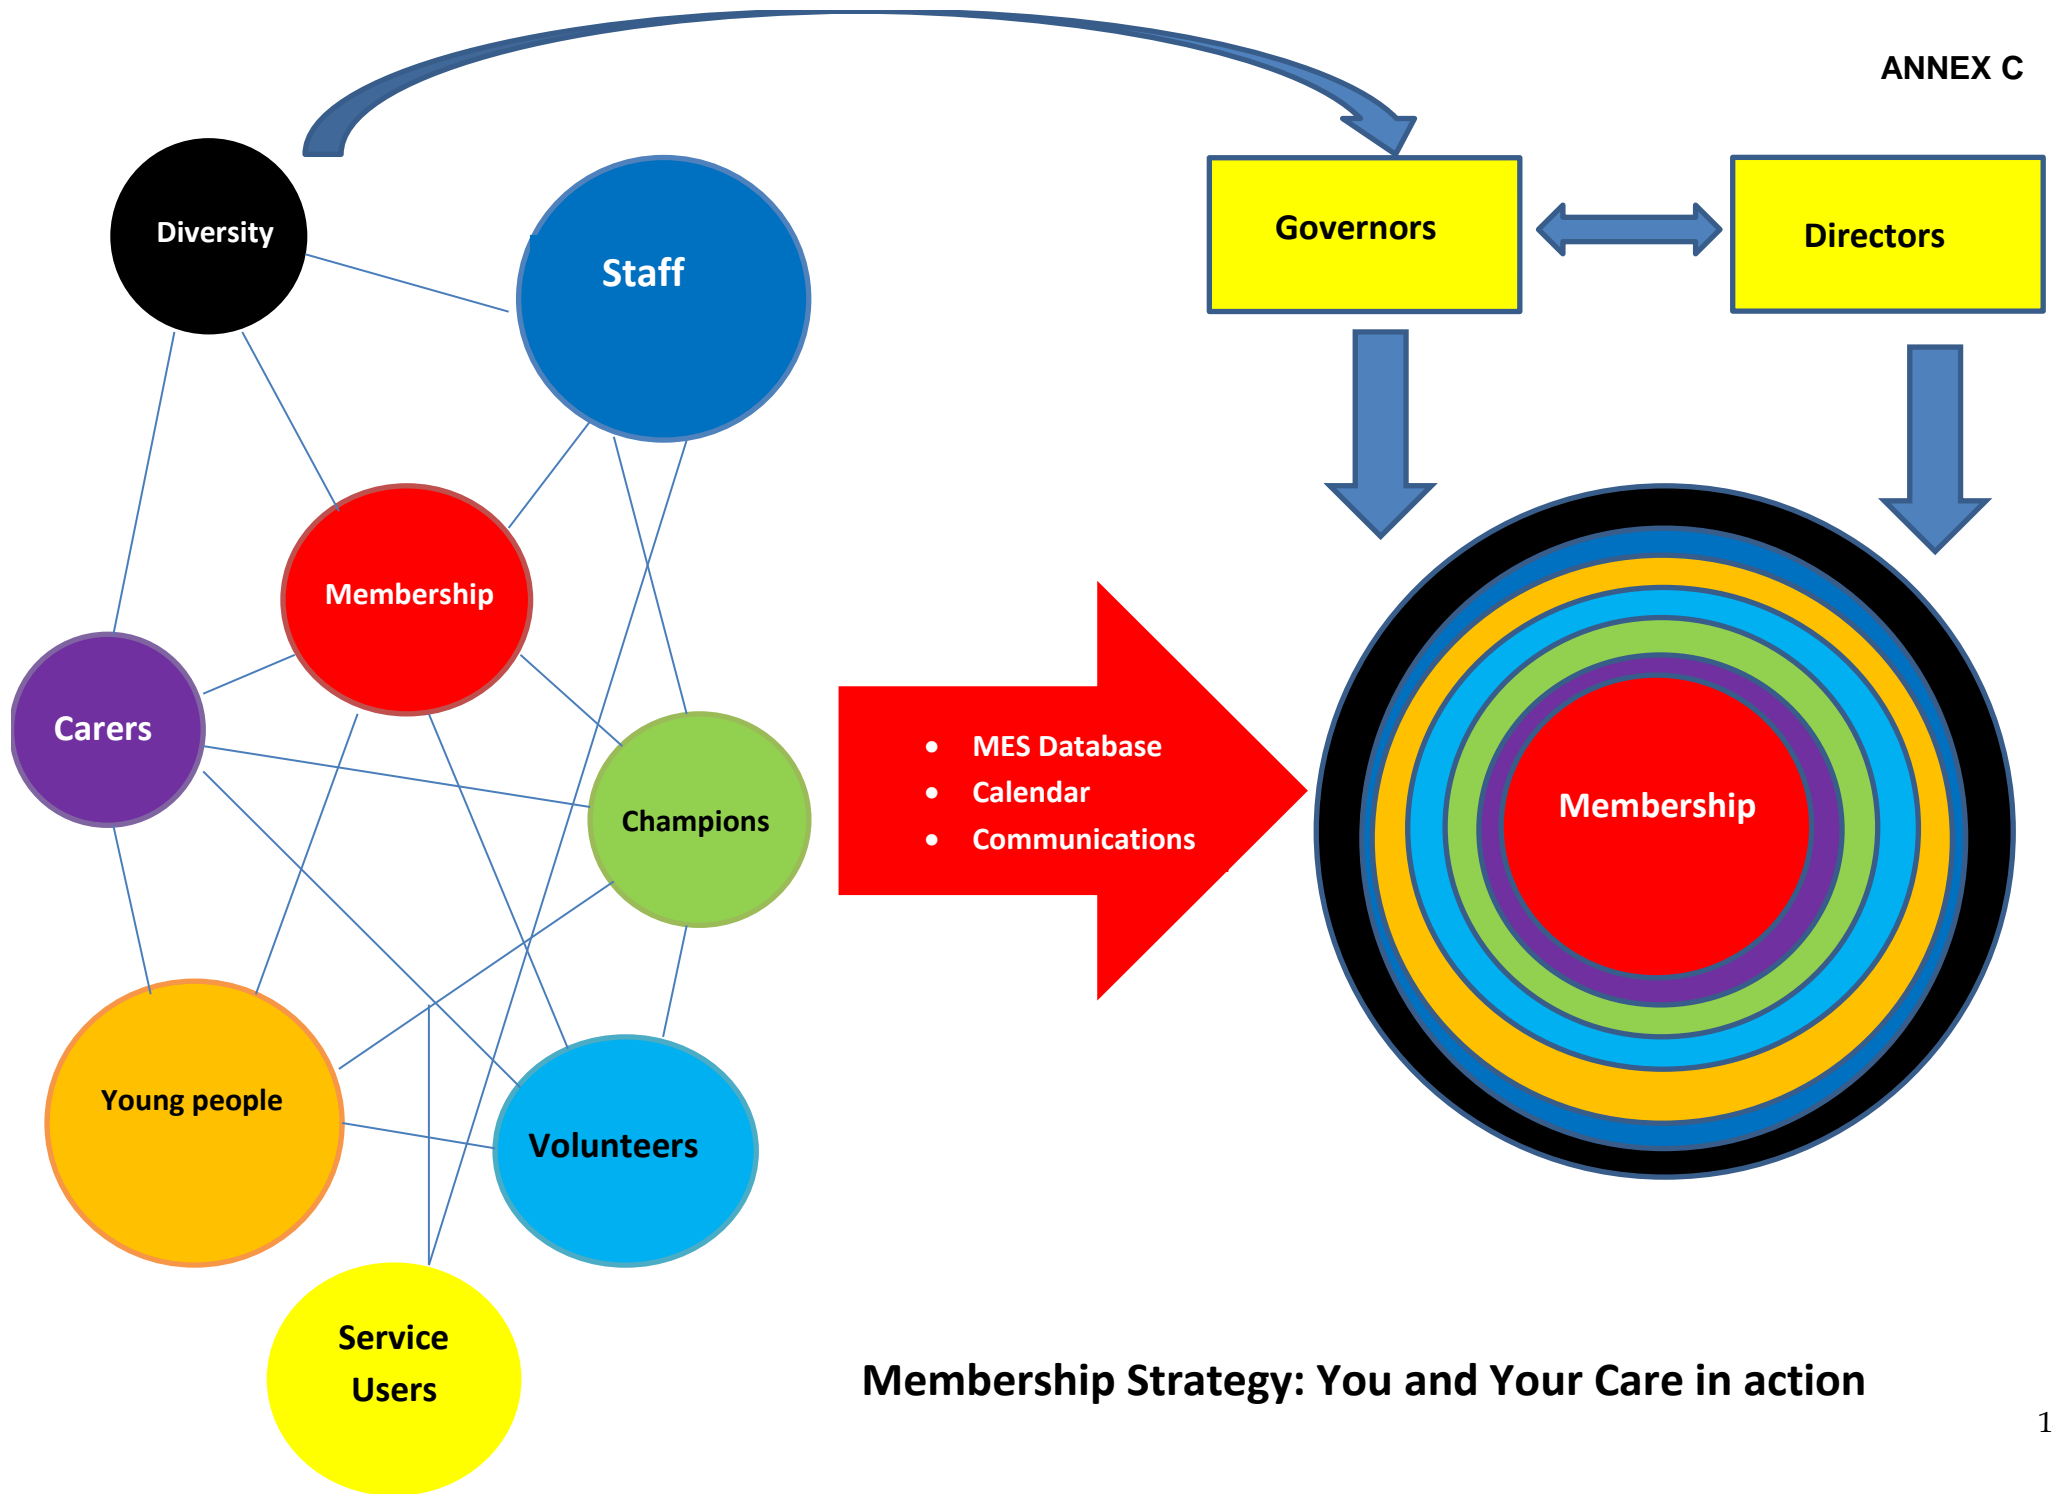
ANNEX C

Diversity

Staff

Governors

Directors

Membership

Carers

Champions

- MES Database
- Calendar
- Communications

Membership

Young people

Volunteers

Service Users

Membership Strategy: You and Your Care in action

1